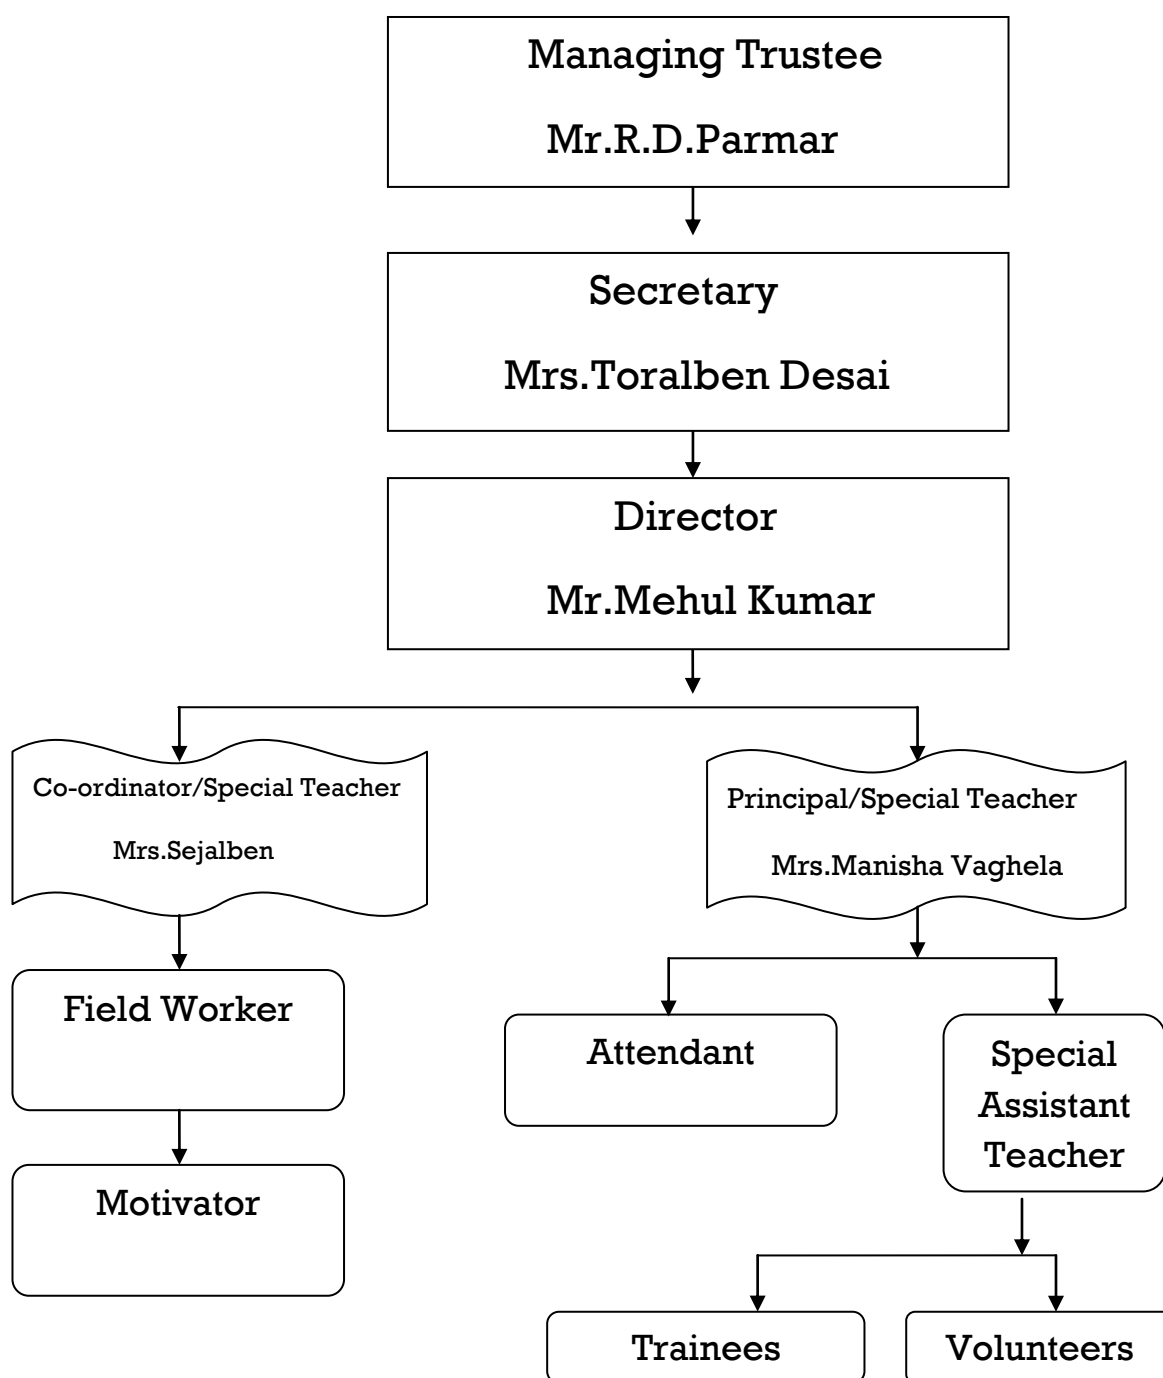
Managing Trustee

Mr.R.D.Parmar

Secretary

Mrs.Toralben Desai

Director

Mr.Mehul Kumar

Co-ordinator/Special Teacher

Mrs.Sejalben

Principal/Special Teacher

Mrs.Manisha Vaghela

Field Worker

Motivator

Attendant

Special Assistant Teacher

Trainees

Volunteers